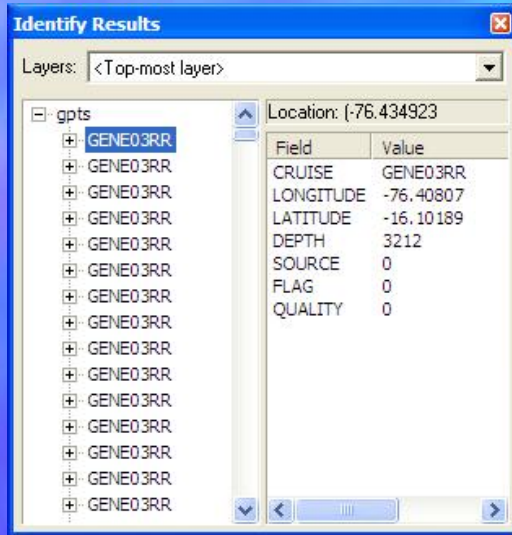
Identify Results

Layers: <Top-most layer>

gpts
GENE03RR
GENE03RR
GENE03RR
GENE03RR
GENE03RR
GENE03RR
GENE03RR
GENE03RR
GENE03RR
GENE03RR
GENE03RR
GENE03RR
GENE03RR
GENE03RR
GENE03RR

Location: (-76.434923

| Field | Value |
|---|---|
| CRUISE | GENE03RR |
| LONGITUDE | -76.40807 |
| LATITUDE | -16.10189 |
| DEPTH | 3212 |
| SOURCE | 0 |
| FLAG | 0 |
| QUALITY | 0 |